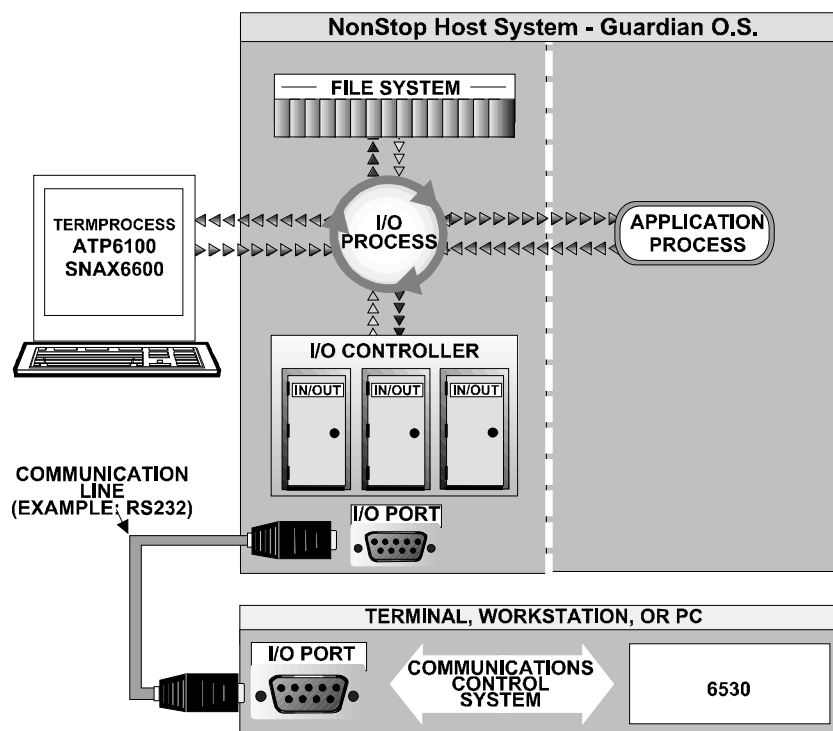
NonStop Host System - Guardian O.S.

FILE SYSTEM

TERMPROCESS
ATP6100
SNAX6600

I/O PROCESS

APPLICATION PROCESS

I/O CONTROLLER

IN/OUT

IN/OUT

IN/OUT

COMMUNICATION LINE (EXAMPLE: RS232)

I/O PORT

TERMINAL, WORKSTATION, OR PC

I/O PORT

COMMUNICATIONS CONTROL SYSTEM

6530